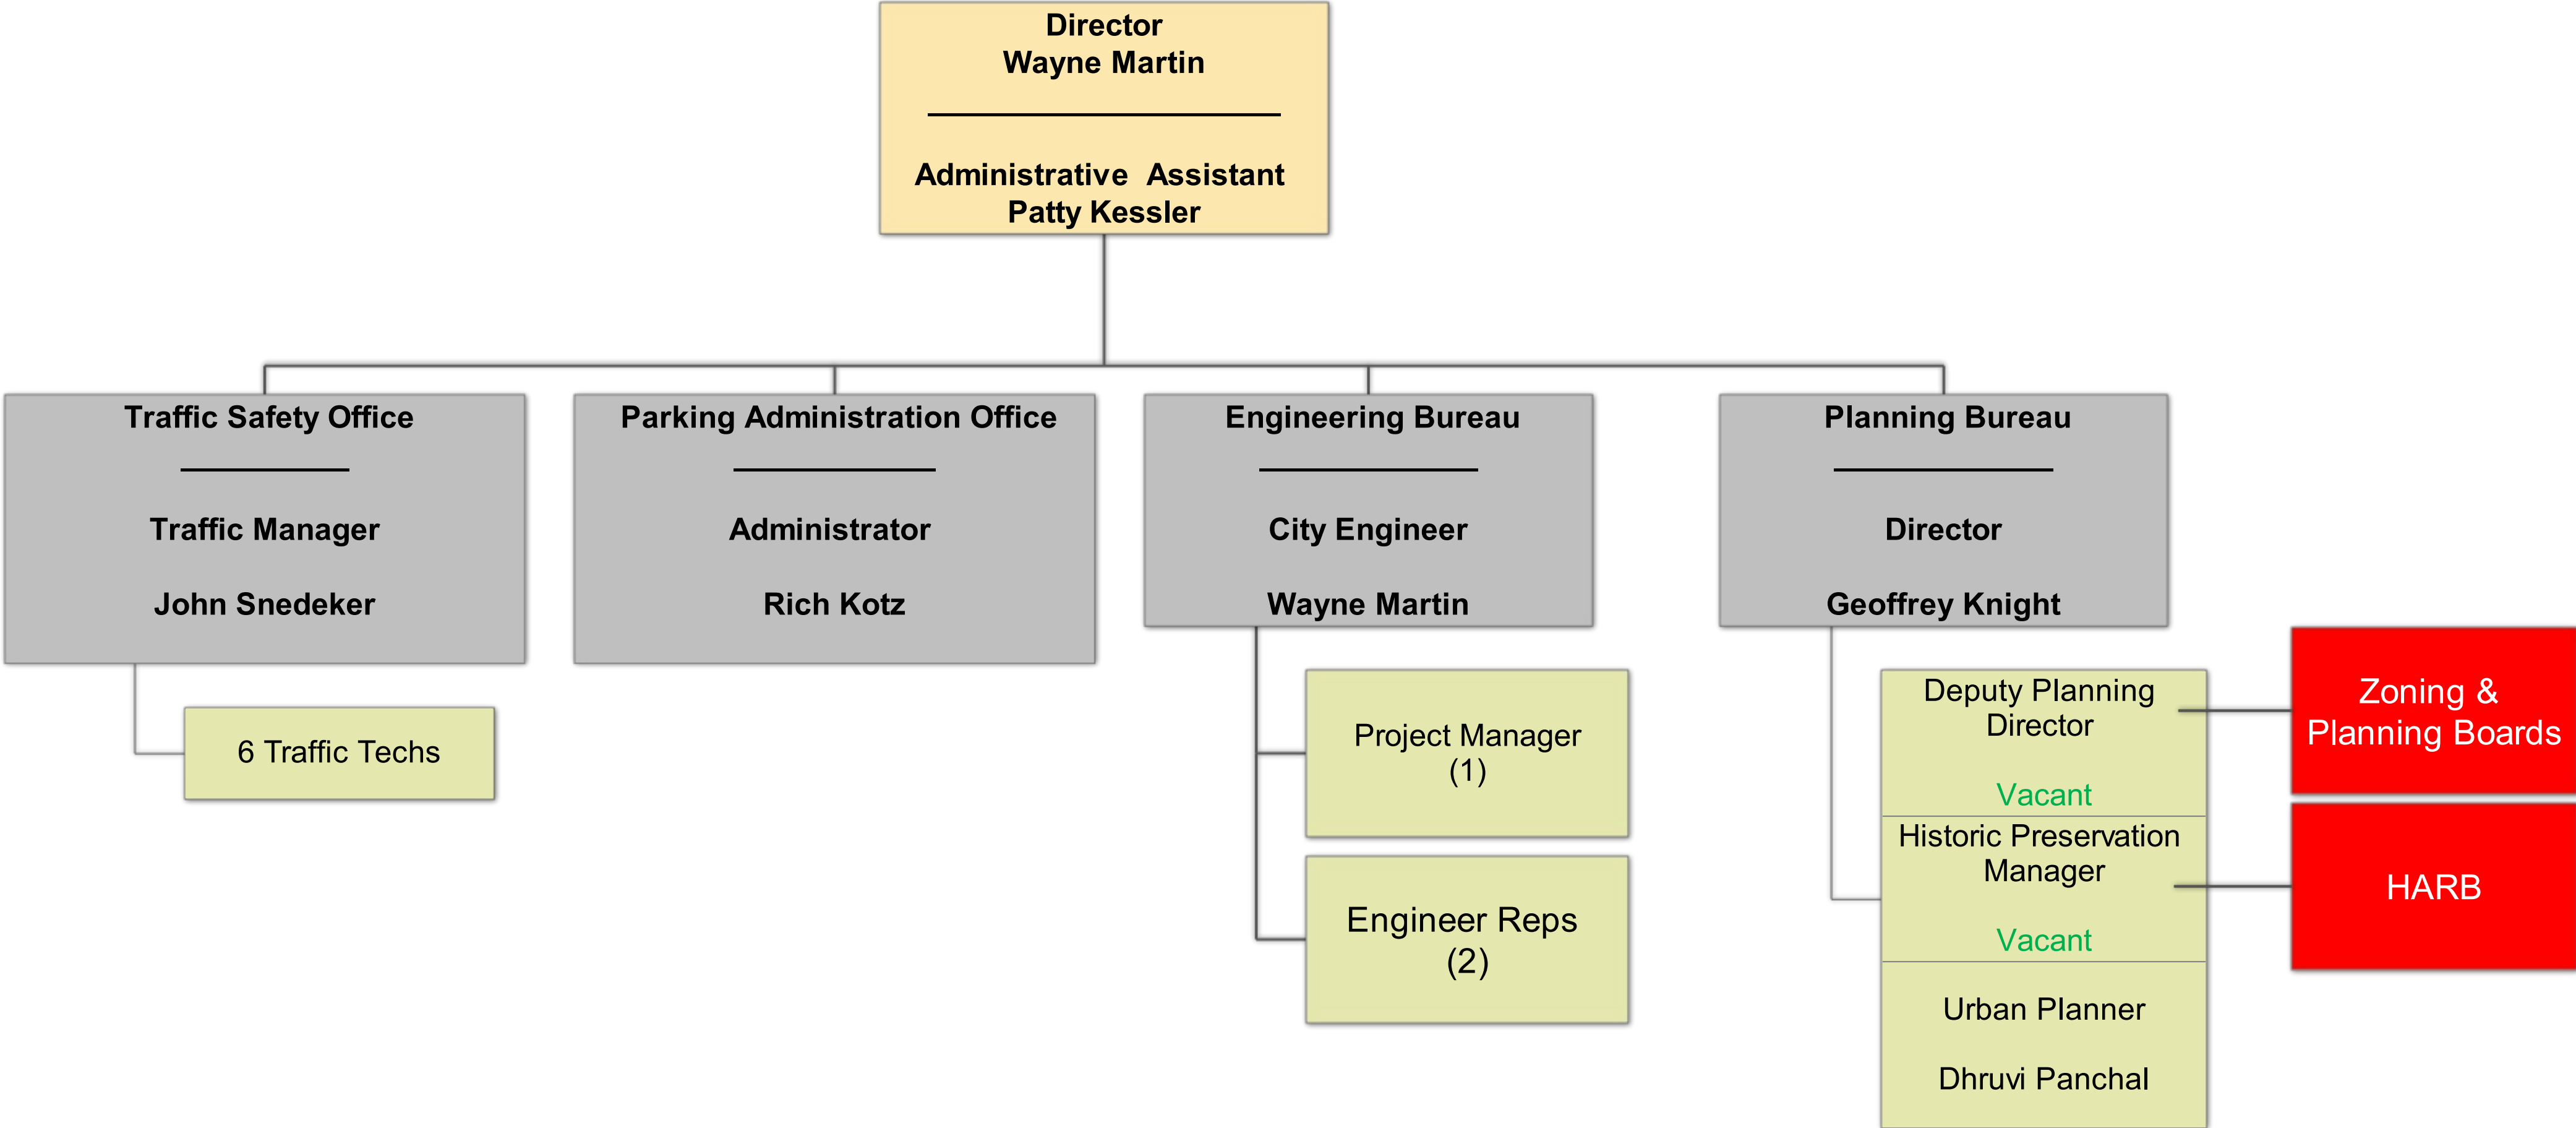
Director
Wayne Martin

Administrative Assistant
Patty Kessler

Traffic Safety Office

Traffic Manager

John Snedeker

6 Traffic Techs

Parking Administration Office

Administrator

Rich Kotz

Engineering Bureau

City Engineer

Wayne Martin

Project Manager (1)

Engineer Reps (2)

Planning Bureau

Director

Geoffrey Knight

Deputy Planning Director

Vacant

Historic Preservation Manager

Vacant

Urban Planner

Dhruvi Panchal

Zoning & Planning Boards

HARB